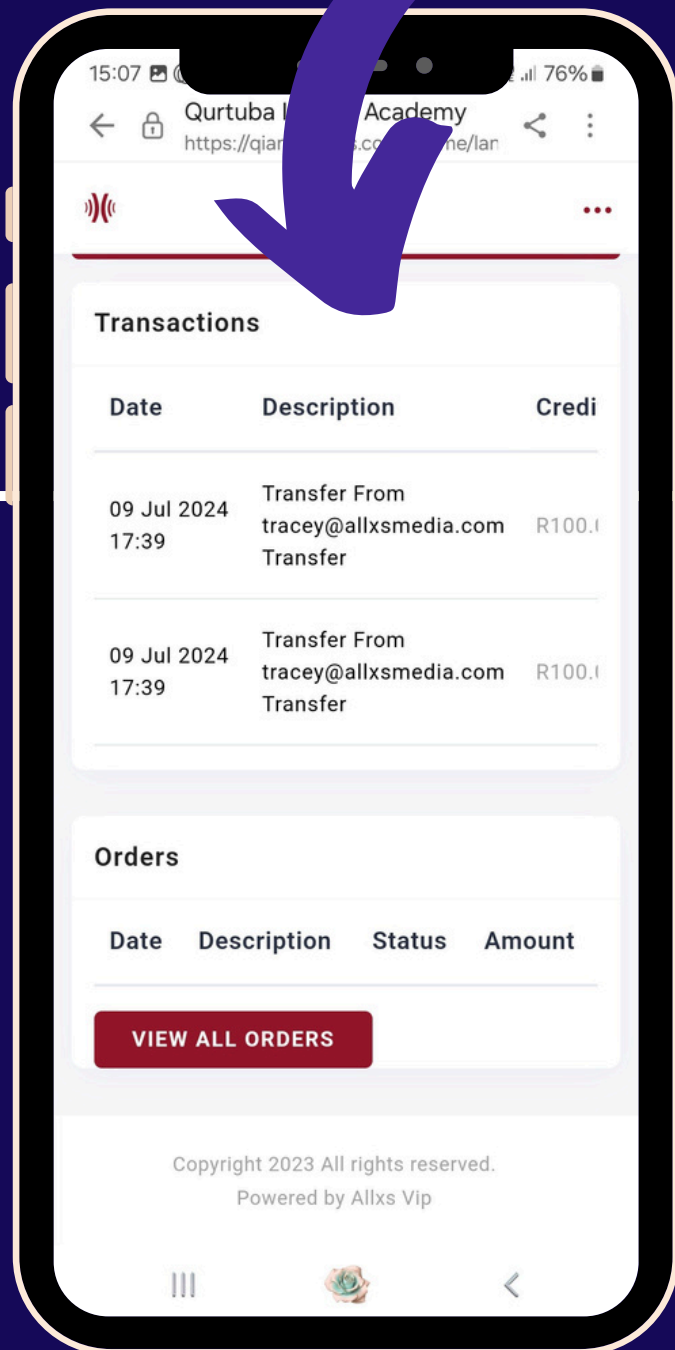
15:07 76%

Qurtuba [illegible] Academy
https://qia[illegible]s.co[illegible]me/lan

Transactions

| Date | Description | Credi |
|---|---|---|
| 09 Jul 2024 17:39 | Transfer From tracey@allxsmedia.com Transfer | R100.( |
| 09 Jul 2024 17:39 | Transfer From tracey@allxsmedia.com Transfer | R100.( |

Orders

| Date | Description | Status | Amount |
|---|---|---|---|

VIEW ALL ORDERS

Copyright 2023 All rights reserved.
Powered by Allxs Vip